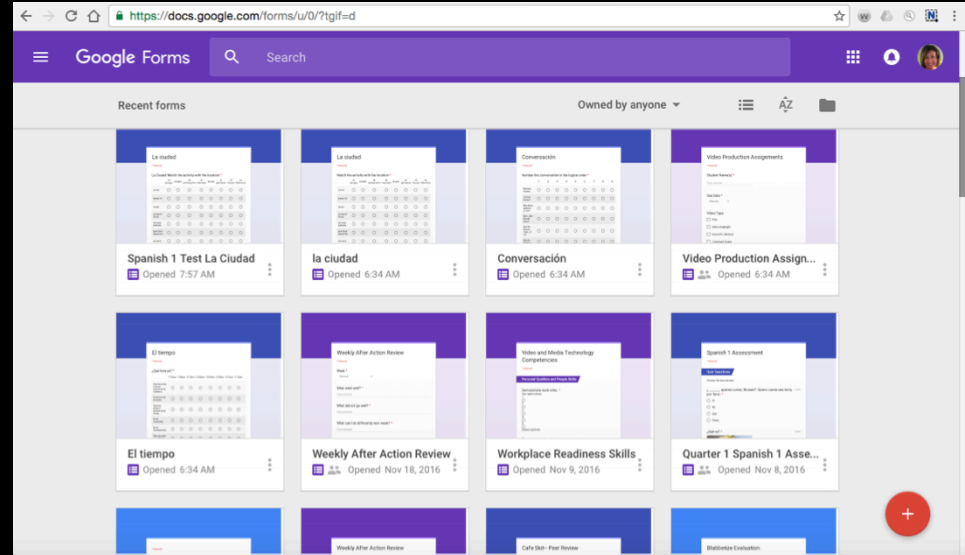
https://docs.google.com/forms/u/0/?tgif=d

Google Forms

Search

Recent forms

Owned by anyone

La ciudad

Spanish 1 Test La Ciudad

Opened 7:57 AM

La ciudad

la ciudad

Opened 6:34 AM

Conversación

Conversación

Opened 6:34 AM

Video Production Assignments

Video Production Assign...

Opened 6:34 AM

El tiempo

El tiempo

Opened 6:34 AM

Weekly After Action Review

Weekly After Action Review

Opened Nov 18, 2016

Video and Media Technology Competencies

Workplace Readiness Skills

Opened Nov 9, 2016

Spanish 1 Assessment

Quarter 1 Spanish 1 Asse...

Opened Nov 8, 2016

Weekly After Action Review

Cafe Skill - Peer Review

Blabberize Evaluation

+